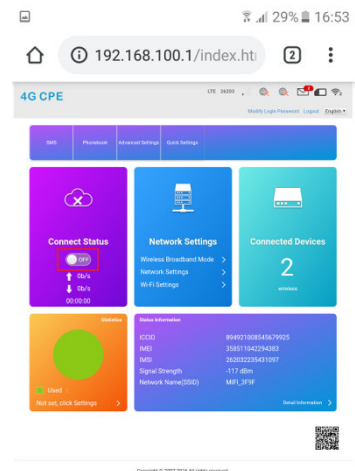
29% 16:53

192.168.100.1/index.htm

2

4G CPE

LTE 26200

1

Modify Login Password Logout English

SMS Phonebook Advanced Settings Quick Settings

Connect Status

OFF

0b/s

0b/s

00:00:00

Network Settings

Wireless Broadband Mode

Network Settings

Wi-Fi Settings

Connected Devices

2

wireless

Statistics

Used

Not set, click Settings

Status Information

ICCID 89492100854579925

IMEI 358511042294383

IMSI 262032235431097

Signal Strength -117 dBm

Network Name(SSID) MIFI_3F9F

Detail Information

Copyright © 2007-2016 All rights reserved